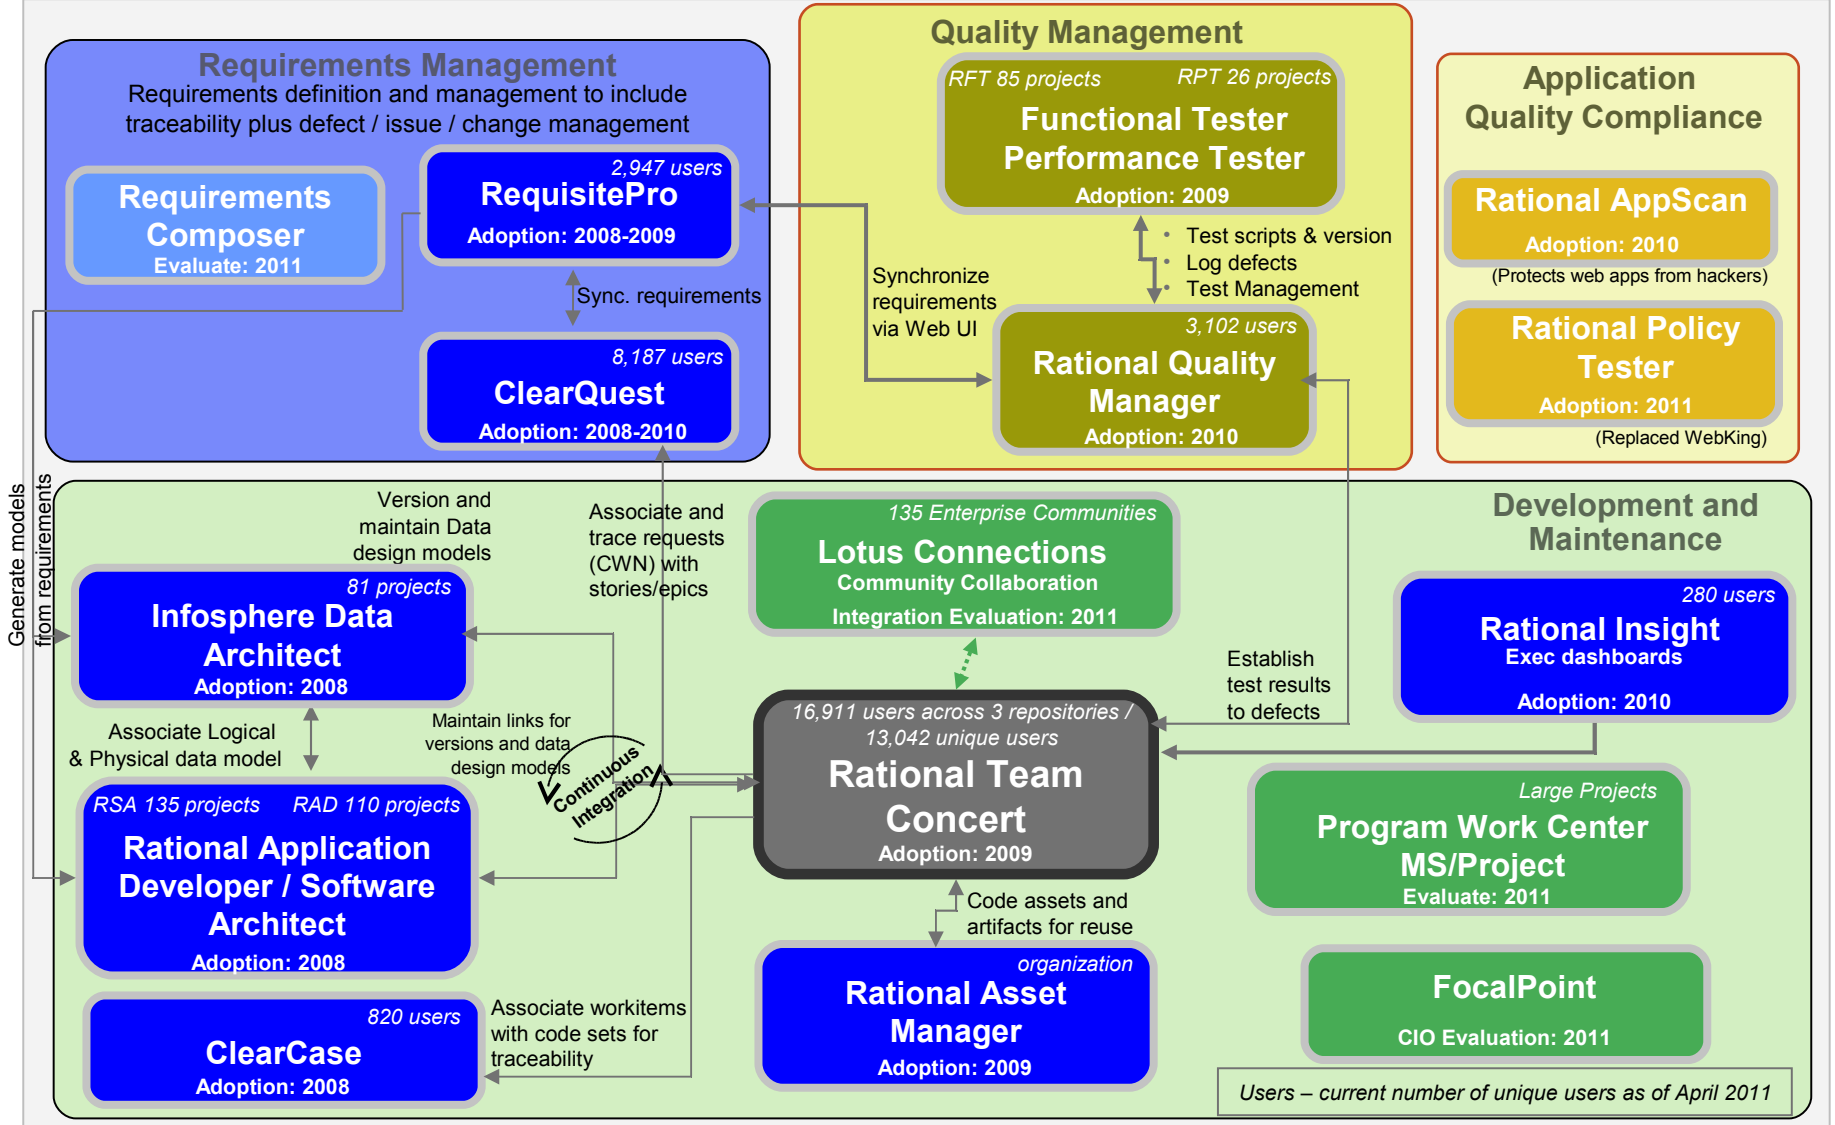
Requirements Management
Requirements definition and management to include traceability plus defect / issue / change management

Requirements Composer
Evaluate: 2011

2,947 users
RequisitePro
Adoption: 2008-2009

Sync. requirements

8,187 users
ClearQuest
Adoption: 2008-2010

Quality Management

RFT 85 projects
RPT 26 projects
Functional Tester
Performance Tester
Adoption: 2009

• Test scripts & version
• Log defects
• Test Management

Synchronize requirements via Web UI

3,102 users
Rational Quality Manager
Adoption: 2010

Application Quality Compliance

Rational AppScan
Adoption: 2010
(Protects web apps from hackers)

Rational Policy Tester
Adoption: 2011
(Replaced WebKing)

Generate models from requirements

Development and Maintenance

Version and maintain Data design models

81 projects
Infosphere Data Architect
Adoption: 2008

Associate and trace requests (CWN) with stories/epics

135 Enterprise Communities
Lotus Connections
Community Collaboration
Integration Evaluation: 2011

Establish test results to defects

280 users
Rational Insight
Exec dashboards
Adoption: 2010

Associate Logical & Physical data model

Maintain links for versions and data design models

Continuous Integration

16,911 users across 3 repositories / 13,042 unique users
Rational Team Concert
Adoption: 2009

Large Projects
Program Work Center
MS/Project
Evaluate: 2011

RSA 135 projects
RAD 110 projects
Rational Application Developer / Software Architect
Adoption: 2008

Code assets and artifacts for reuse

organization
Rational Asset Manager
Adoption: 2009

FocalPoint
CIO Evaluation: 2011

820 users
ClearCase
Adoption: 2008

Associate workitems with code sets for traceability

Users – current number of unique users as of April 2011